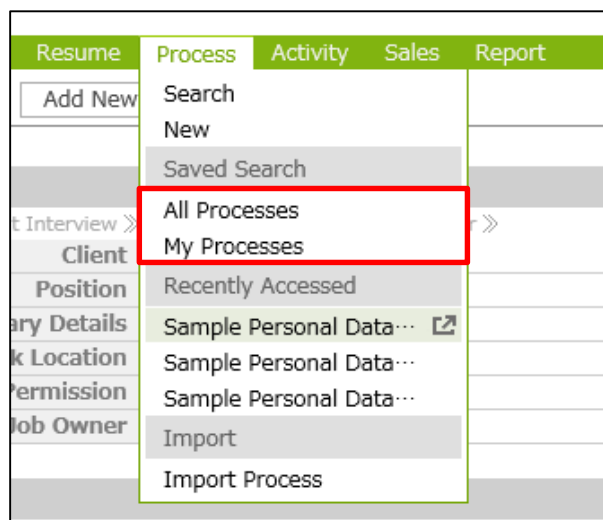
Resume Process Activity Sales Report

Add New

Search
New
Saved Search
All Processes
My Processes
Recently Accessed
Sample Personal Data⋯
Sample Personal Data⋯
Sample Personal Data⋯
Import
Import Process

t Interview ≫
Client
Position
ary Details
k Location
Permission
Job Owner
r ≫